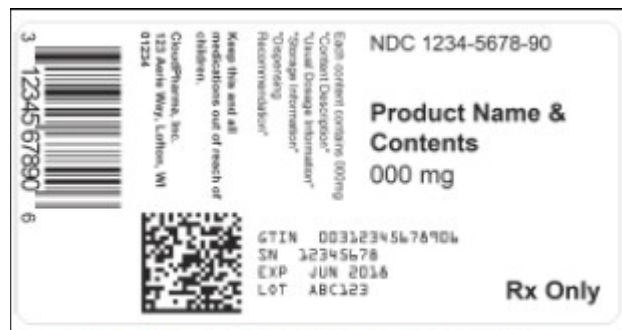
NDC 1234-5678-90

Product Name & Contents

000 mg

Each content contains 000mg "Content Description" "Usual Dosage Information" "Storage Information" "Dispensing Recommendation"

Keep this and all medications out of reach of children.

CloudPharma, Inc. 123 Aeris Way, Lofton, WI 01234

3 12345 67890 6

GTIN 00312345678906
SN 12345678
EXP JUN 2018
LOT ABC123

Rx Only